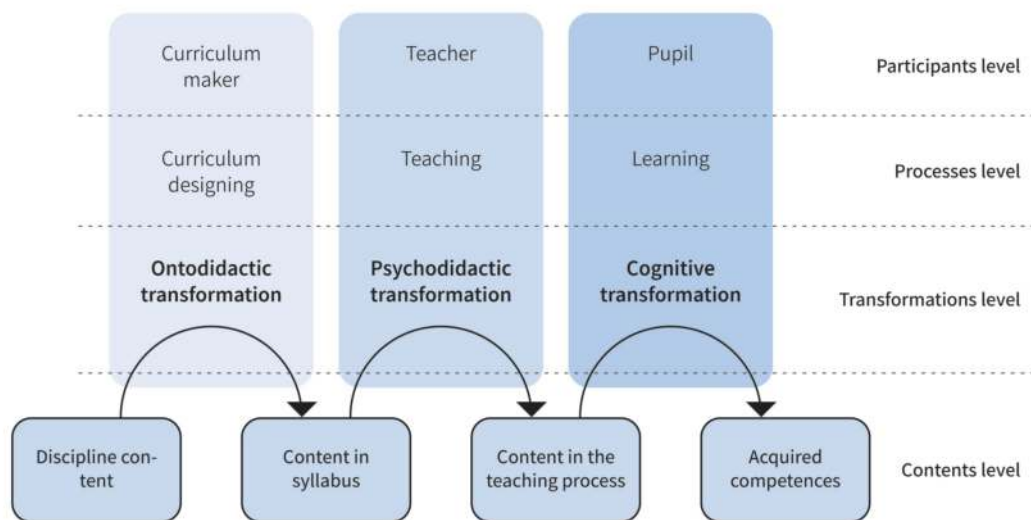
Curriculum maker

Teacher

Pupil

Participants level

Curriculum designing

Teaching

Learning

Processes level

**Ontodidactic transformation**

**Psychodidactic transformation**

**Cognitive transformation**

Transformations level

Discipline content

Content in syllabus

Content in the teaching process

Acquired competences

Contents level